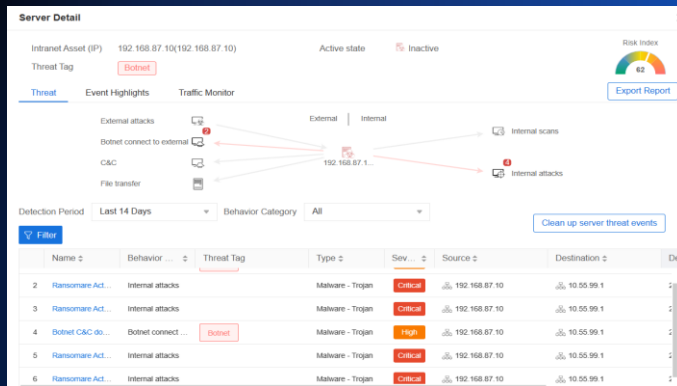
Server Detail

Intranet Asset (IP) 192.168.87.10(192.168.87.10)

Active state Inactive

Risk Index 62

Threat Tag Botnet

Threat Event Highlights Traffic Monitor

Export Report

External attacks

2 Botnet connect to external

C&C

File transfer

External | Internal

192.168.87.1...

Internal scans

4 Internal attacks

Detection Period Last 14 Days Behavior Category All

Clean up server threat events

Filter

| | Name | Behavior ... | Threat Tag | Type | Sev... | Source | Destination | D |
|---|---|---|---|---|---|---|---|---|
| 2 | Ransomare Act... | Internal attacks | | Malware - Trojan | Critical | 192.168.87.10 | 10.55.99.1 | 2 |
| 3 | Ransomare Act... | Internal attacks | | Malware - Trojan | Critical | 192.168.87.10 | 10.55.99.1 | 2 |
| 4 | Botnet C&C do... | Botnet connect ... | Botnet | Malware - Trojan | High | 192.168.87.10 | 10.55.99.1 | 2 |
| 5 | Ransomare Act... | Internal attacks | | Malware - Trojan | Critical | 192.168.87.10 | 10.55.99.1 | 2 |
| 6 | Ransomare Act... | Internal attacks | | Malware - Trojan | Critical | 192.168.87.10 | 10.55.99.1 | 2 |